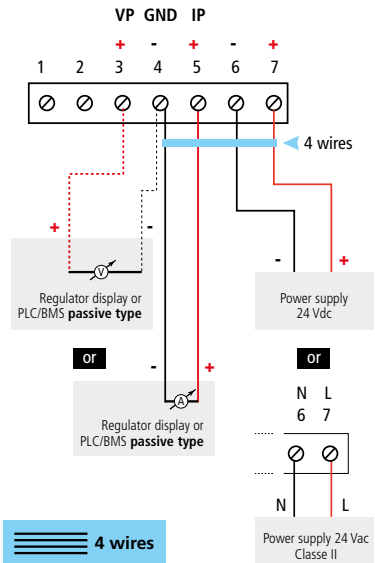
VP GND IP

+ - + - +

1 2 3 4 5 6 7

4 wires

+ -

Regulator display or PLC/BMS **passive type**

- +

Power supply 24 Vdc

or

- +

Regulator display or PLC/BMS **passive type**

or

N L
6 7

N L

Power supply 24 Vac Classe II

4 wires